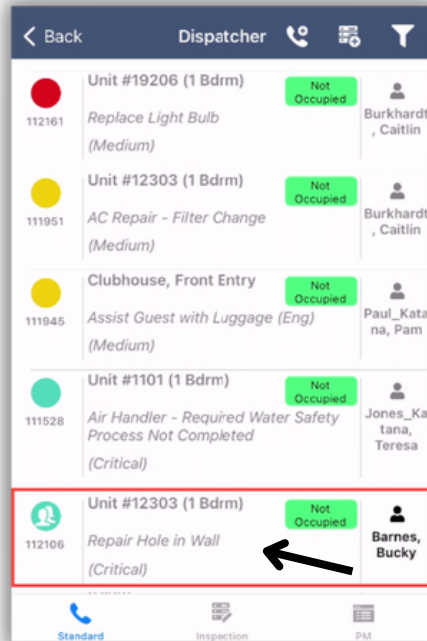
< Back Dispatcher

112161
Unit #19206 (1 Bdrm)
Not Occupied
Replace Light Bulb
(Medium)
Burkhardt, Caitlin

111951
Unit #12303 (1 Bdrm)
Not Occupied
AC Repair - Filter Change
(Medium)
Burkhardt, Caitlin

111945
Clubhouse, Front Entry
Not Occupied
Assist Guest with Luggage (Eng)
(Medium)
Paul_Katana, Pam

111528
Unit #1101 (1 Bdrm)
Not Occupied
Air Handler - Required Water Safety Process Not Completed
(Critical)
Jones_Katana, Teresa

112106
Unit #12303 (1 Bdrm)
Not Occupied
Repair Hole in Wall
(Critical)
Barnes, Bucky

Standard Inspection PM